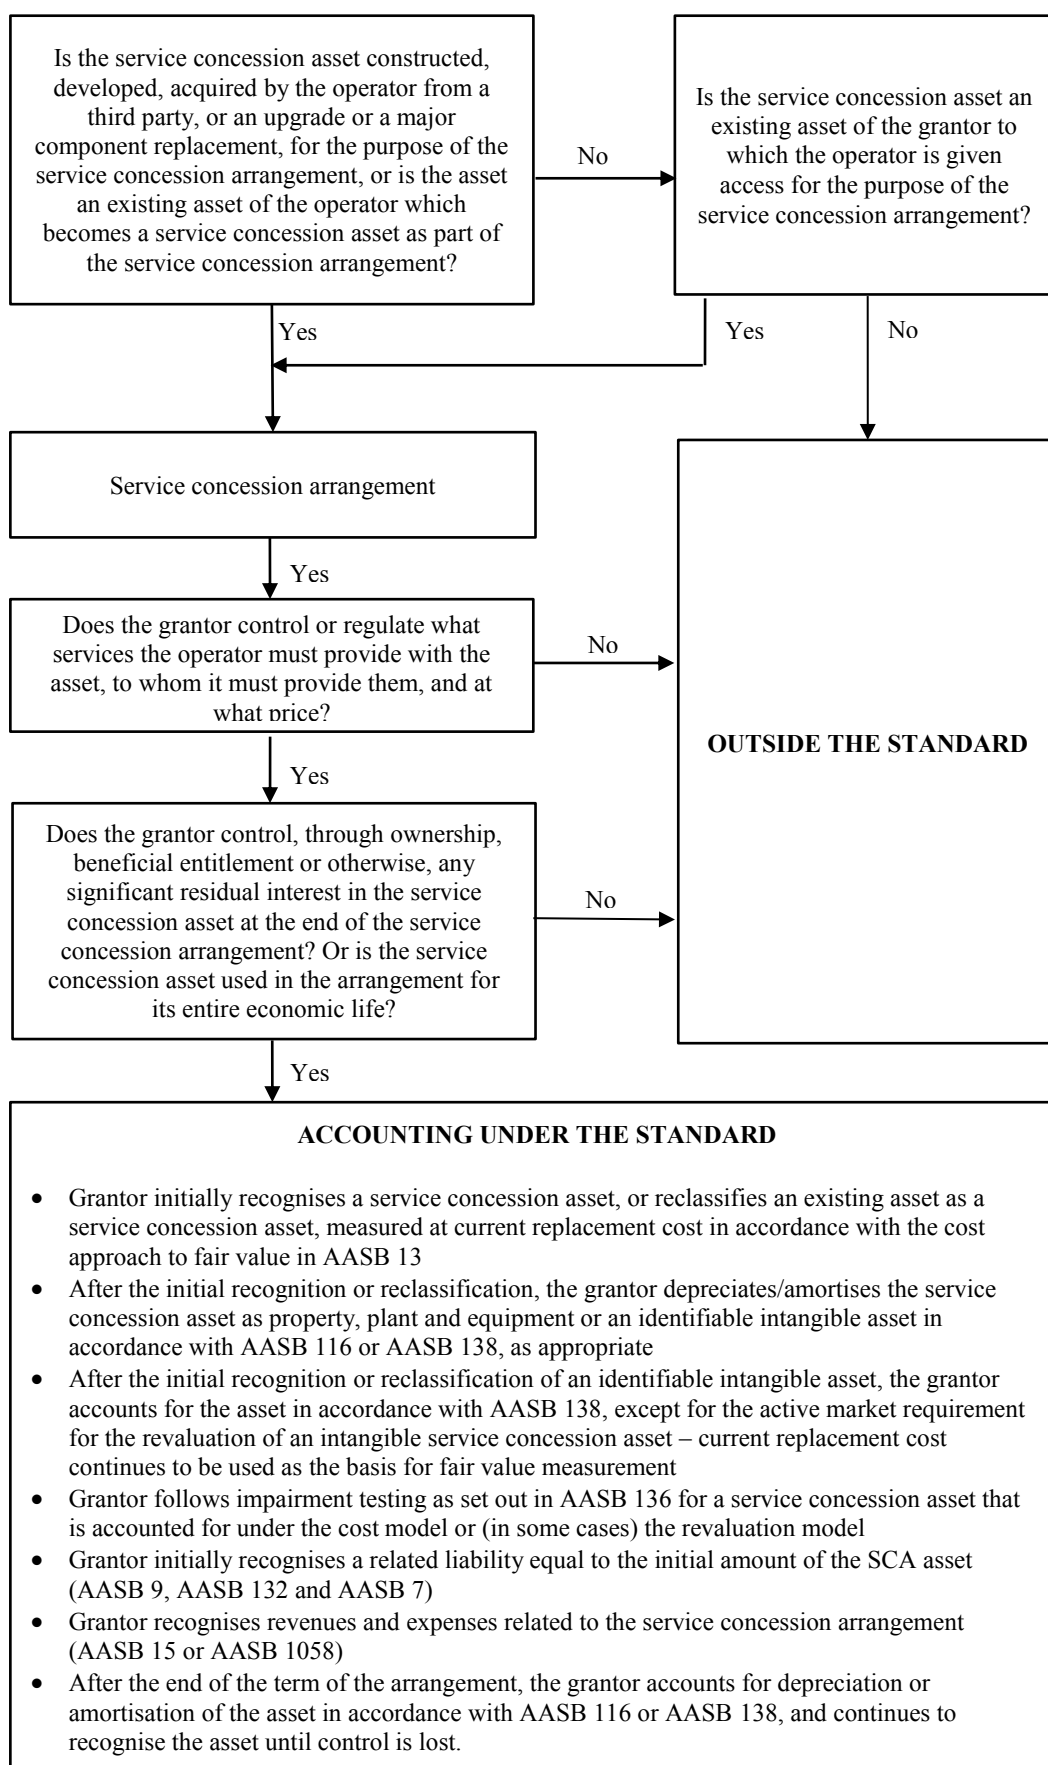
Is the service concession asset constructed, developed, acquired by the operator from a third party, or an upgrade or a major component replacement, for the purpose of the service concession arrangement, or is the asset an existing asset of the operator which becomes a service concession asset as part of the service concession arrangement?

No

Is the service concession asset an existing asset of the grantor to which the operator is given access for the purpose of the service concession arrangement?

Yes

Yes

No

Service concession arrangement

Yes

Does the grantor control or regulate what services the operator must provide with the asset, to whom it must provide them, and at what price?

No

OUTSIDE THE STANDARD

Yes

Does the grantor control, through ownership, beneficial entitlement or otherwise, any significant residual interest in the service concession asset at the end of the service concession arrangement? Or is the service concession asset used in the arrangement for its entire economic life?

No

Yes

ACCOUNTING UNDER THE STANDARD

- Grantor initially recognises a service concession asset, or reclassifies an existing asset as a service concession asset, measured at current replacement cost in accordance with the cost approach to fair value in AASB 13
- After the initial recognition or reclassification, the grantor depreciates/amortises the service concession asset as property, plant and equipment or an identifiable intangible asset in accordance with AASB 116 or AASB 138, as appropriate
- After the initial recognition or reclassification of an identifiable intangible asset, the grantor accounts for the asset in accordance with AASB 138, except for the active market requirement for the revaluation of an intangible service concession asset – current replacement cost continues to be used as the basis for fair value measurement
- Grantor follows impairment testing as set out in AASB 136 for a service concession asset that is accounted for under the cost model or (in some cases) the revaluation model
- Grantor initially recognises a related liability equal to the initial amount of the SCA asset (AASB 9, AASB 132 and AASB 7)
- Grantor recognises revenues and expenses related to the service concession arrangement (AASB 15 or AASB 1058)
- After the end of the term of the arrangement, the grantor accounts for depreciation or amortisation of the asset in accordance with AASB 116 or AASB 138, and continues to recognise the asset until control is lost.